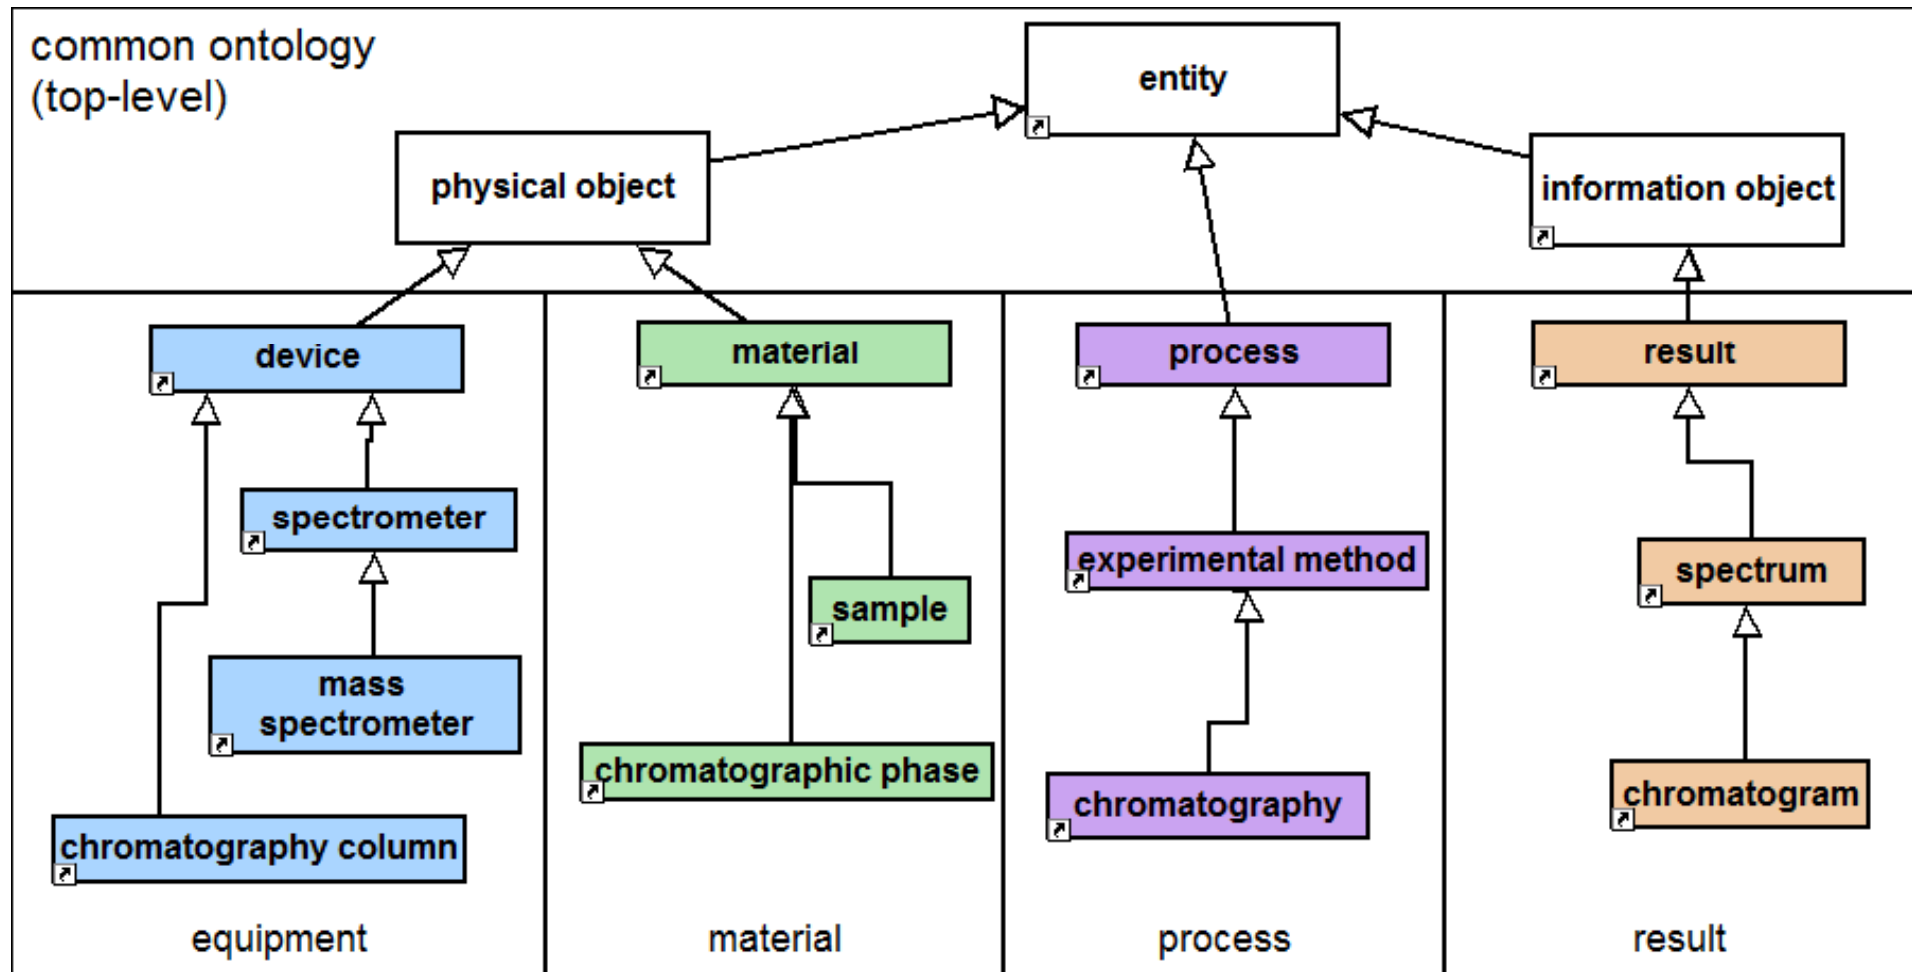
common ontology
(top-level)

entity

physical object

information object

device

spectrometer

mass spectrometer

chromatography column

equipment

material

sample

chromatographic phase

material

process

experimental method

chromatography

process

result

spectrum

chromatogram

result